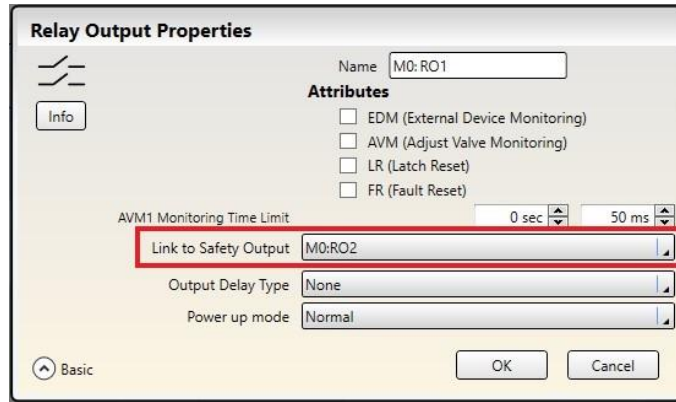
Relay Output Properties

Info

Name M0: RO1

Attributes

EDM (External Device Monitoring)

AVM (Adjust Valve Monitoring)

LR (Latch Reset)

FR (Fault Reset)

AVM1 Monitoring Time Limit 0 sec 50 ms

Link to Safety Output M0:RO2

Output Delay Type None

Power up mode Normal

Basic

OK

Cancel